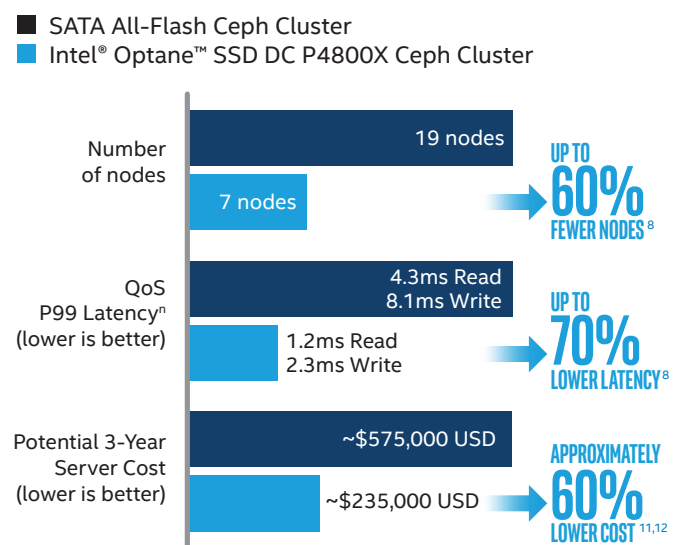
SATA All-Flash Ceph Cluster
Intel® Optane™ SSD DC P4800X Ceph Cluster

Number of nodes

19 nodes

7 nodes

UP TO 60% FEWER NODES $^{8}$

QoS P99 Latency$^{n}$ (lower is better)

4.3ms Read 8.1ms Write

1.2ms Read 2.3ms Write

UP TO 70% LOWER LATENCY $^{8}$

Potential 3-Year Server Cost (lower is better)

~$575,000 USD

~$235,000 USD

APPROXIMATELY 60% LOWER COST $^{11,12}$